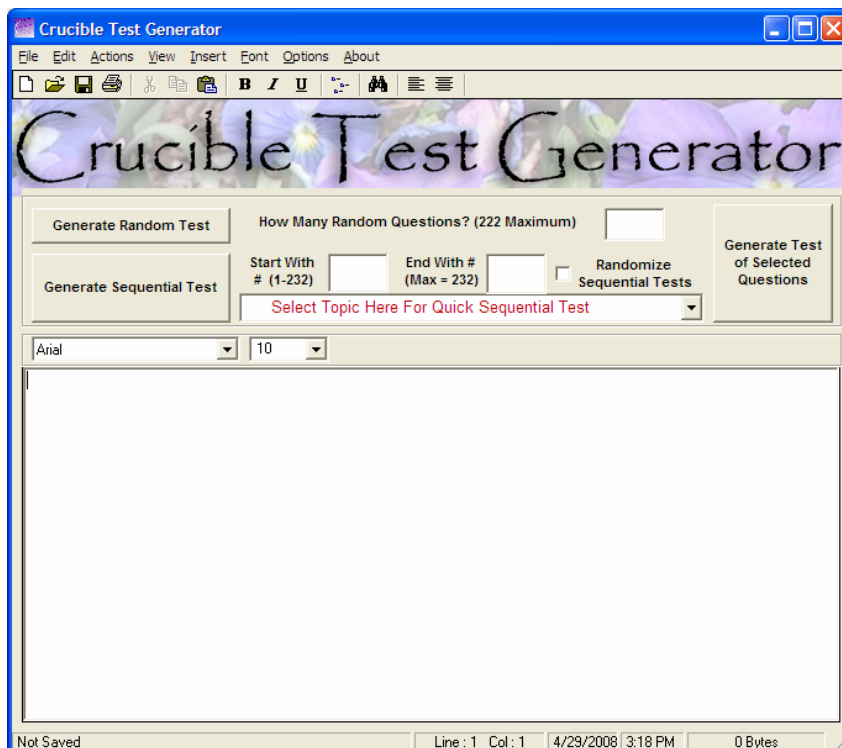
Crucible Test Generator

File Edit Actions View Insert Font Options About

B I U

Crucible Test Generator

Generate Random Test

How Many Random Questions? (222 Maximum)

Generate Test of Selected Questions

Generate Sequential Test

Start With # (1-232)

End With # (Max = 232)

Randomize Sequential Tests

Select Topic Here For Quick Sequential Test

Arial

10

Not Saved

Line : 1 Col : 1

4/29/2008

3:18 PM

0 Bytes